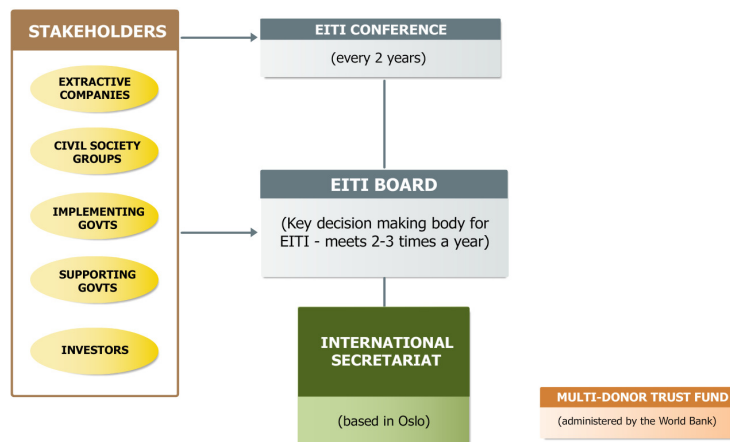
STAKEHOLDERS

EXTRACTIVE COMPANIES

CIVIL SOCIETY GROUPS

IMPLEMENTING GOVTS

SUPPORTING GOVTS

INVESTORS

EITI CONFERENCE

(every 2 years)

EITI BOARD

(Key decision making body for EITI - meets 2-3 times a year)

INTERNATIONAL SECRETARIAT

(based in Oslo)

MULTI-DONOR TRUST FUND

(administered by the World Bank)